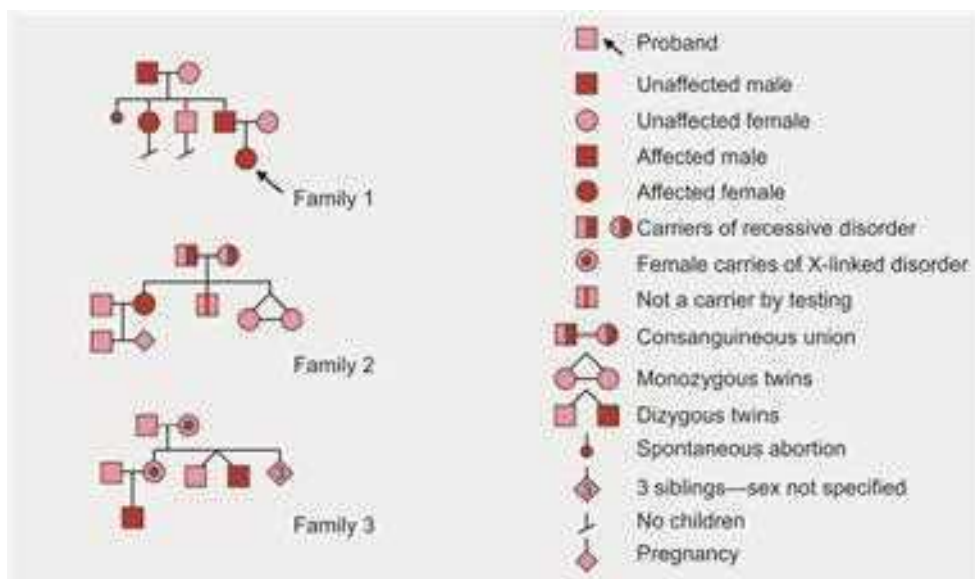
Family 1

Family 2

Family 3

Proband
Unaffected male
Unaffected female
Affected male
Affected female
Carriers of recessive disorder
Female carries of X-linked disorder
Not a carrier by testing
Consanguineous union
Monozygous twins
Dizygous twins
Spontaneous abortion
3 siblings—sex not specified
No children
Pregnancy